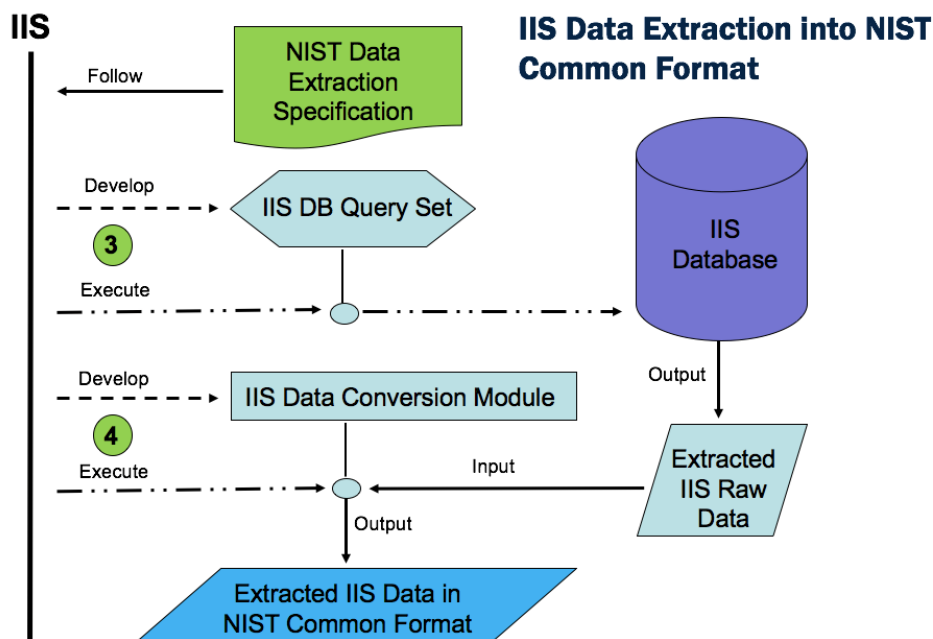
IIS

IIS Data Extraction into NIST Common Format

NIST Data Extraction Specification

Follow

Develop

IIS DB Query Set

3

Execute

IIS Database

Output

Develop

IIS Data Conversion Module

4

Execute

Input

Extracted IIS Raw Data

Output

Extracted IIS Data in NIST Common Format